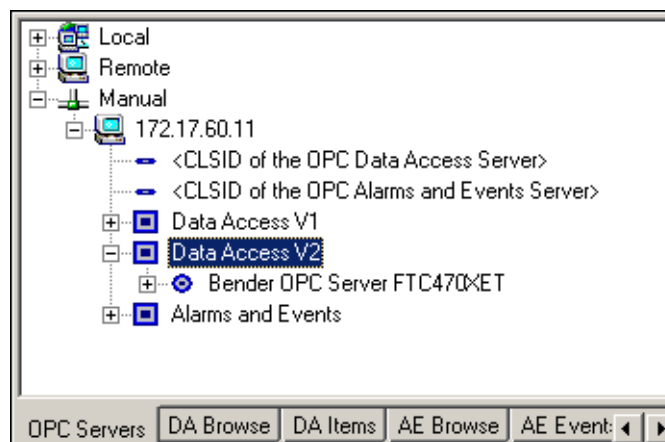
Local
Remote
Manual
172.17.60.11
<CLSID of the OPC Data Access Server>
<CLSID of the OPC Alarms and Events Server>
Data Access V1
Data Access V2
Bender OPC Server FTC470XET
Alarms and Events

OPC Servers | DA Browse | DA Items | AE Browse | AE Event